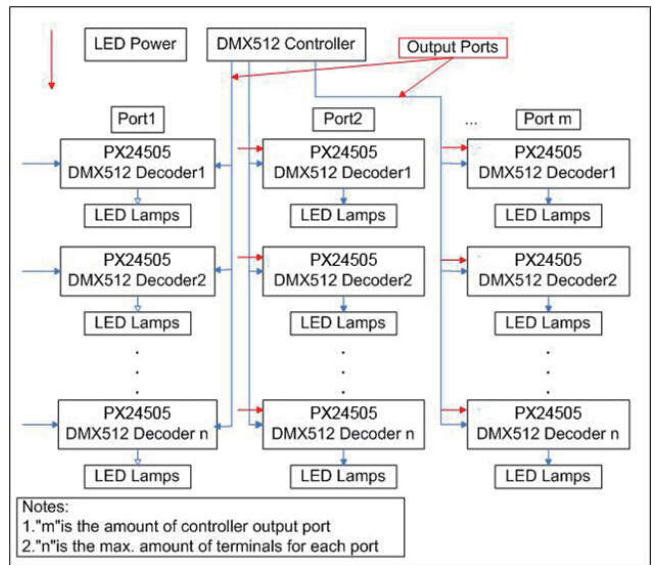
LED Power

DMX512 Controller

Output Ports

Port1

Port2

...

Port m

PX24505
DMX512 Decoder1

LED Lamps

PX24505
DMX512 Decoder2

LED Lamps

.
.
.

PX24505
DMX512 Decoder n

LED Lamps

PX24505
DMX512 Decoder1

LED Lamps

PX24505
DMX512 Decoder2

LED Lamps

.
.
.

PX24505
DMX512 Decoder n

LED Lamps

PX24505
DMX512 Decoder1

LED Lamps

PX24505
DMX512 Decoder2

LED Lamps

.
.
.

PX24505
DMX512 Decoder n

LED Lamps

Notes:
1."m"is the amount of controller output port
2."n"is the max. amount of terminals for each port